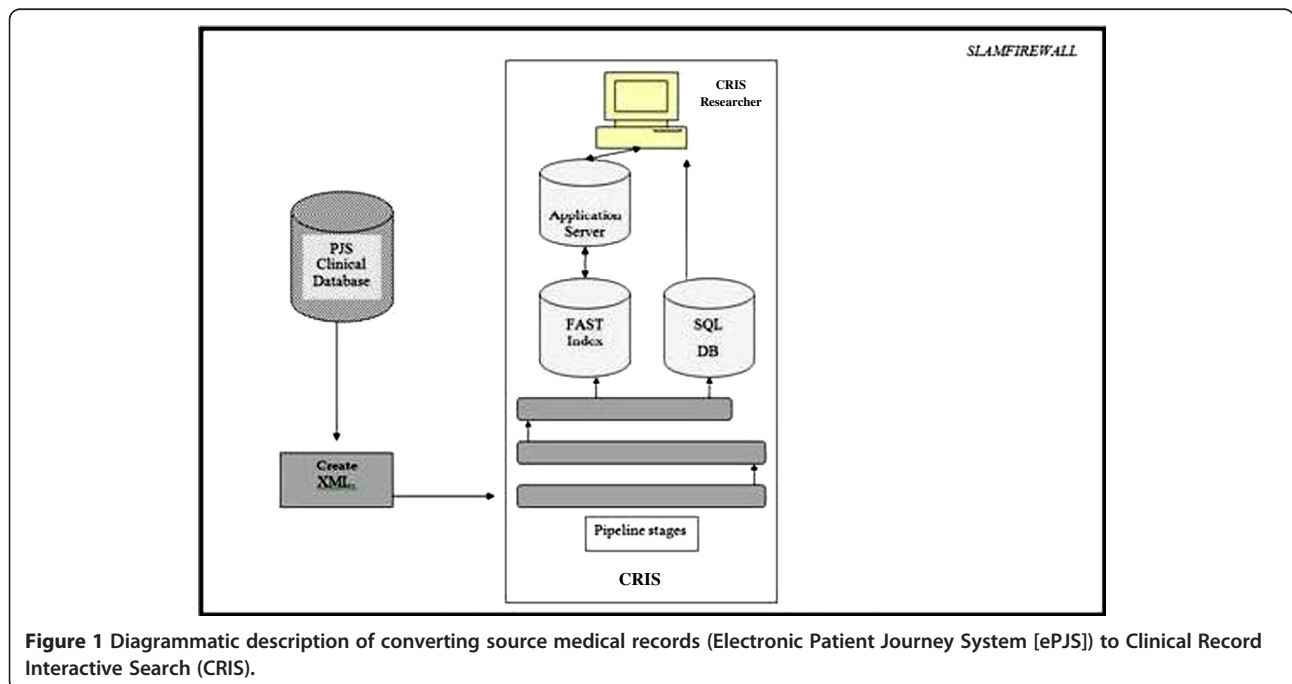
SLAMFIREWALL

CRIS Researcher

Application Server

PJS Clinical Database

FAST Index

SQL DB

Create XML

Pipeline stages

CRIS

**Figure 1** Diagrammatic description of converting source medical records (Electronic Patient Journey System [ePJS]) to Clinical Record Interactive Search (CRIS).